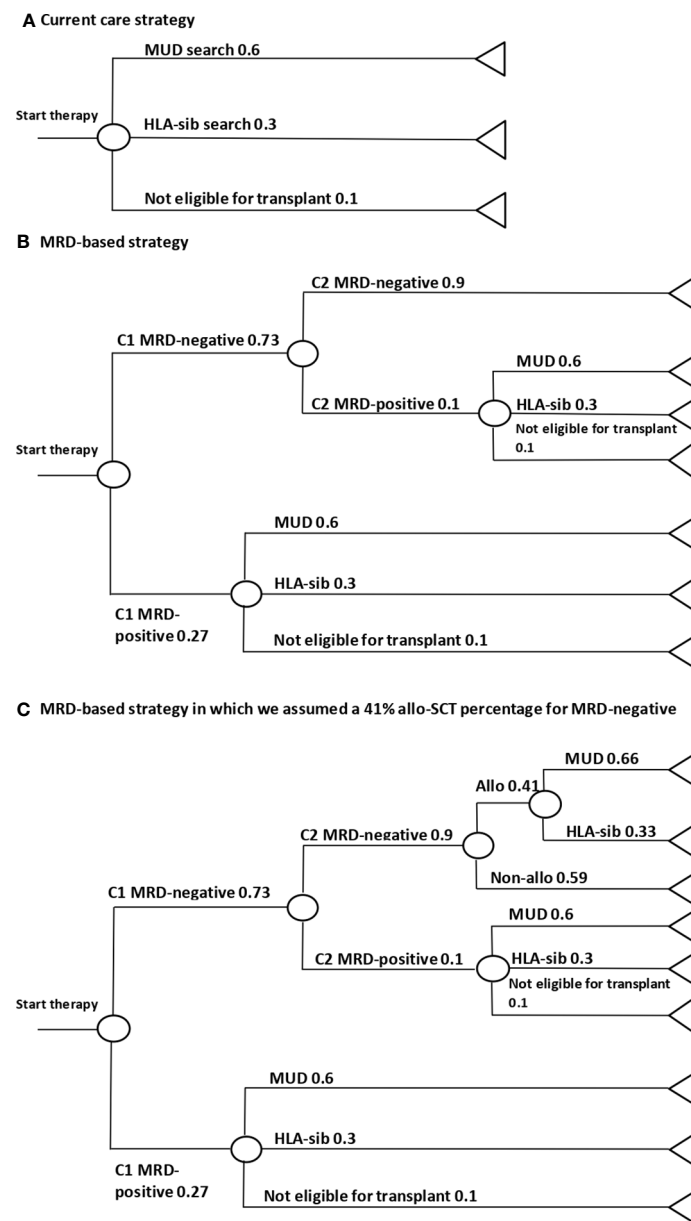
A Current care strategy

Start therapy

MUD search 0.6

HLA-sib search 0.3

Not eligible for transplant 0.1

B MRD-based strategy

Start therapy

C1 MRD-negative 0.73

C2 MRD-negative 0.9

C2 MRD-positive 0.1

MUD 0.6

HLA-sib 0.3

Not eligible for transplant 0.1

C1 MRD-positive 0.27

MUD 0.6

HLA-sib 0.3

Not eligible for transplant 0.1

C MRD-based strategy in which we assumed a 41% allo-SCT percentage for MRD-negative

Start therapy

C1 MRD-negative 0.73

C2 MRD-negative 0.9

Allo 0.41

MUD 0.66

HLA-sib 0.33

Non-allo 0.59

C2 MRD-positive 0.1

MUD 0.6

HLA-sib 0.3

Not eligible for transplant 0.1

C1 MRD-positive 0.27

MUD 0.6

HLA-sib 0.3

Not eligible for transplant 0.1